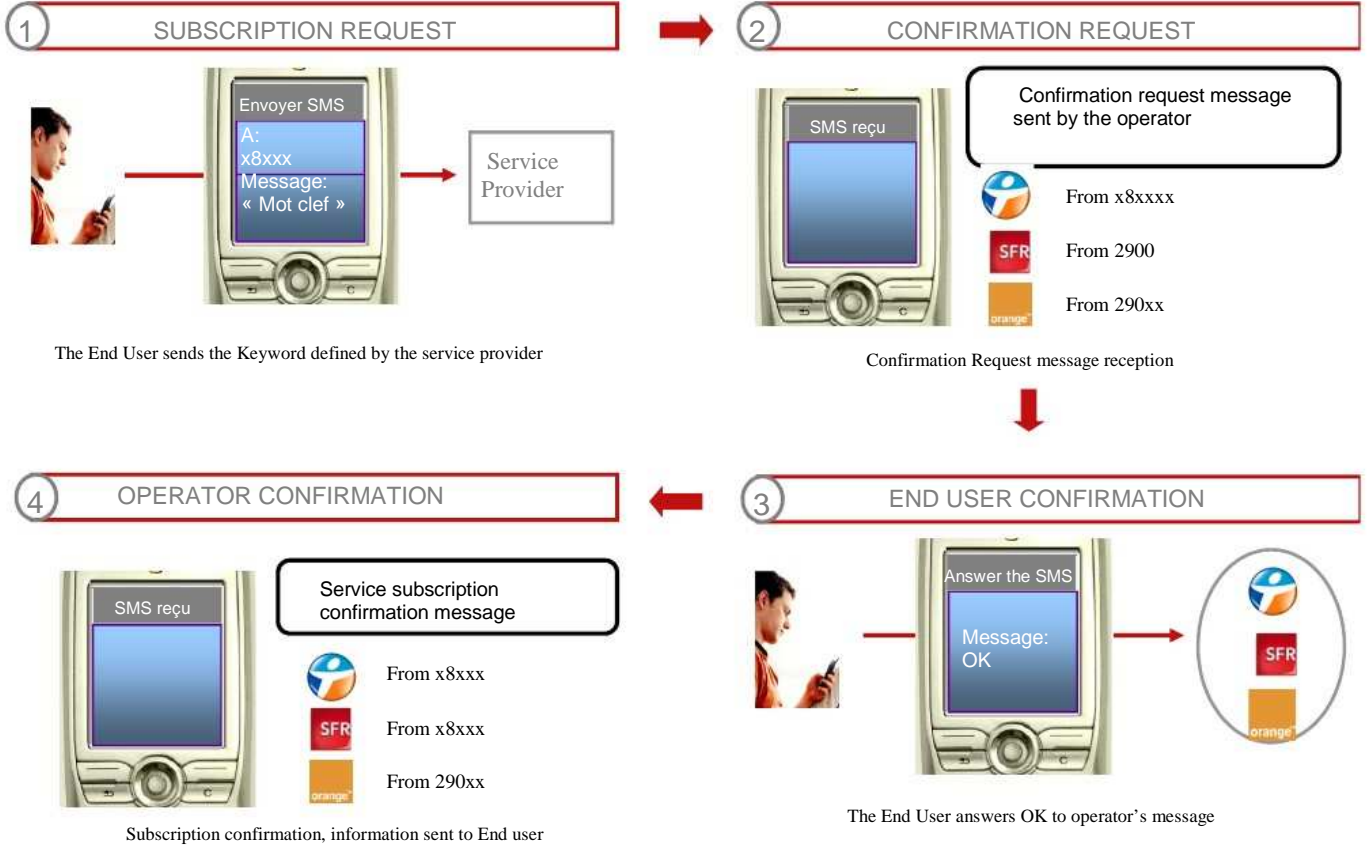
1 SUBSCRIPTION REQUEST

Envoyer SMS
A:
x8xxx
Message:
« Mot clef »

Service Provider

The End User sends the Keyword defined by the service provider

2 CONFIRMATION REQUEST

SMS reçu

Confirmation request message sent by the operator

From x8xxxx

SFR From 2900

orange From 290xx

Confirmation Request message reception

4 OPERATOR CONFIRMATION

SMS reçu

Service subscription confirmation message

From x8xxx

SFR From x8xxx

orange From 290xx

Subscription confirmation, information sent to End user

3 END USER CONFIRMATION

Answer the SMS
Message:
OK

SFR

orange

The End User answers OK to operator's message